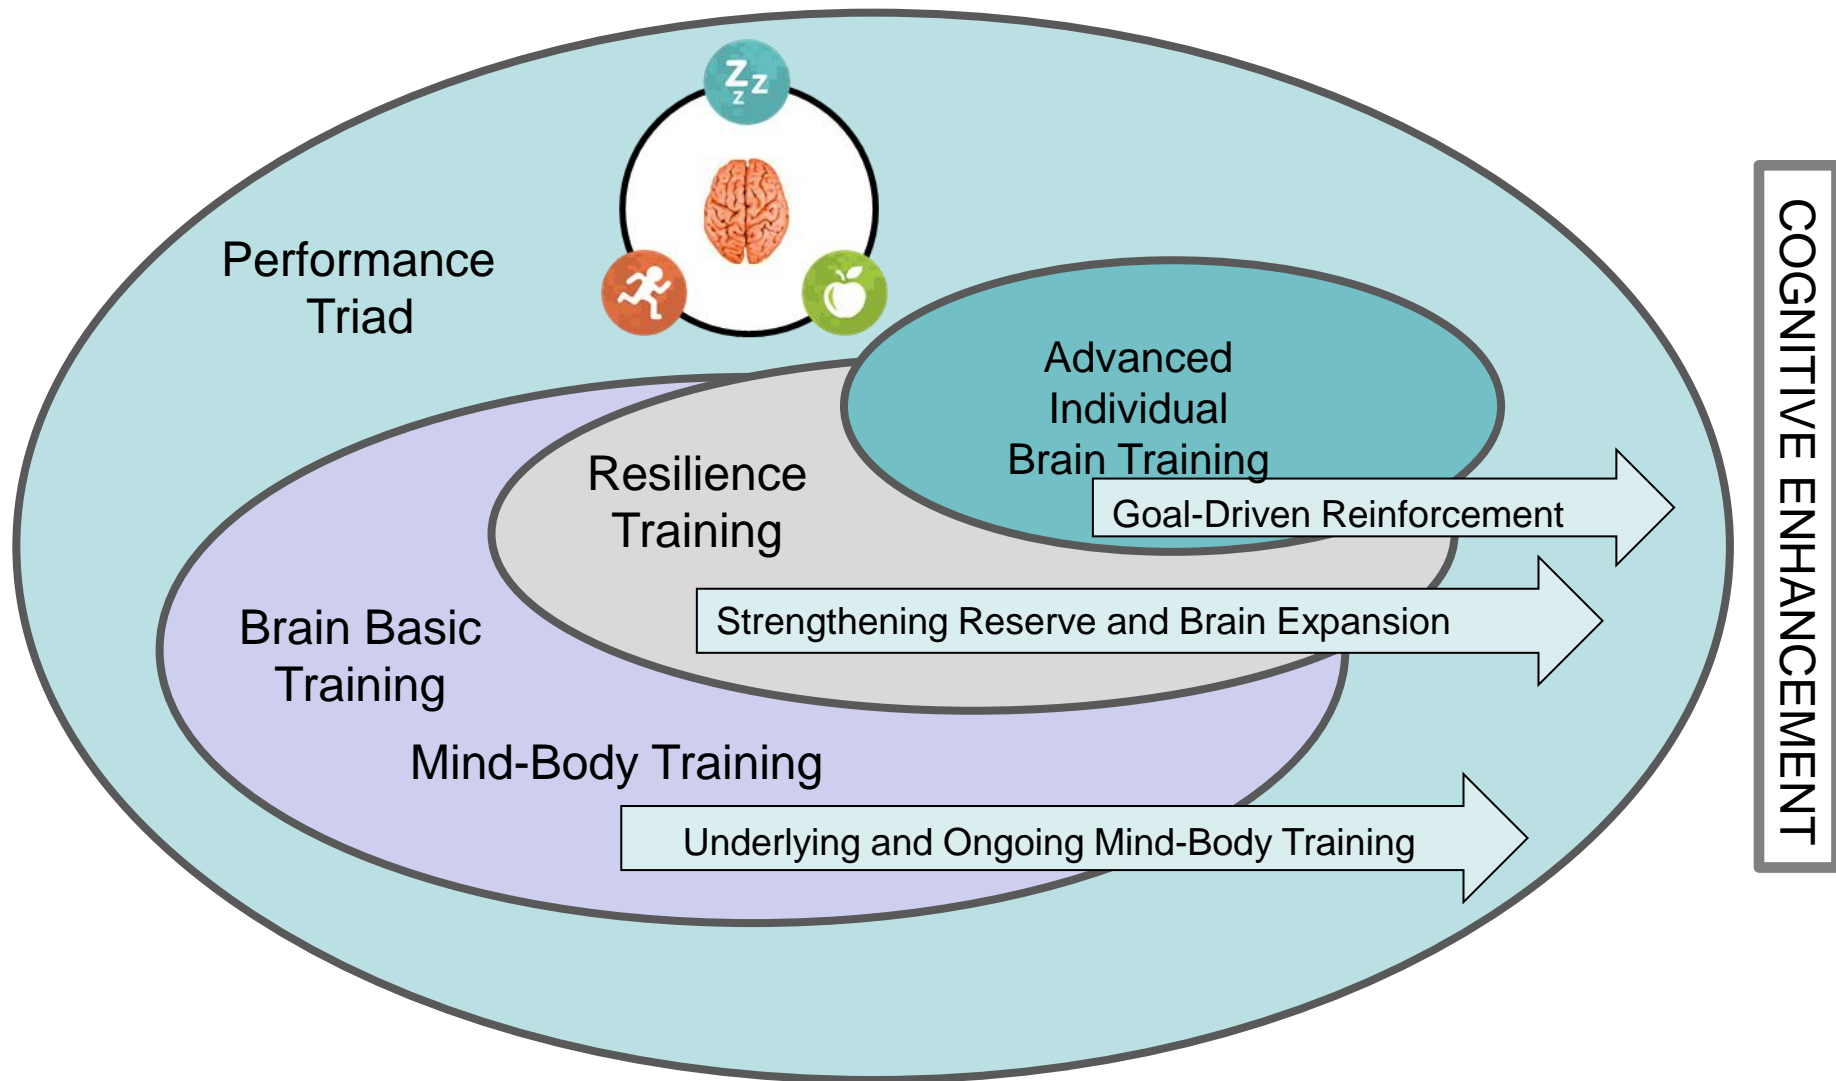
Performance Triad

Advanced Individual Brain Training

Goal-Driven Reinforcement

Resilience Training

Strengthening Reserve and Brain Expansion

Brain Basic Training

Mind-Body Training

Underlying and Ongoing Mind-Body Training

COGNITIVE ENHANCEMENT